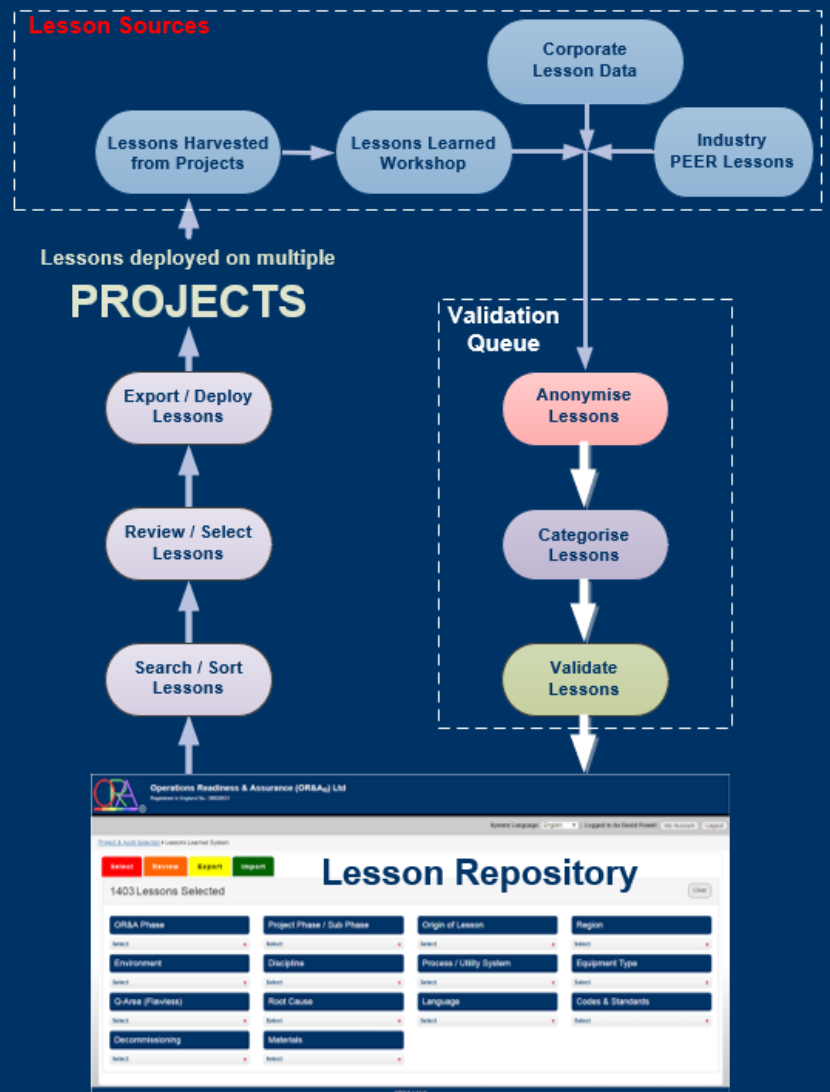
Lesson Sources

Corporate Lesson Data

Lessons Harvested from Projects

Lessons Learned Workshop

Industry PEER Lessons

Lessons deployed on multiple

PROJECTS

Validation Queue

Export / Deploy Lessons

Anonymise Lessons

Review / Select Lessons

Categorise Lessons

Search / Sort Lessons

Validate Lessons

OR&A

Operations Readiness & Assurance (OR&A) Ltd

Registered in England No. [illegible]

System Language English | Logged in As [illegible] | My Account | Logout

Project & Audit Selection » Lessons Learned System

Select | Review | Export | Import

Lesson Repository

1403 Lessons Selected

Clear

OR&A Phase
Select

Project Phase / Sub Phase
Select

Origin of Lesson
Select

Region
Select

Environment
Select

Discipline
Select

Process / Utility System
Select

Equipment Type
Select

Q-Area (Flawless)
Select

Root Cause
Select

Language
Select

Codes & Standards
Select

Decommissioning
Select

Materials
Select